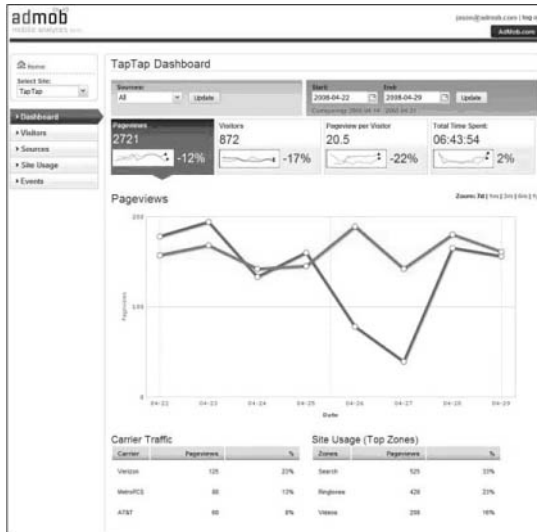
admob
mobile analytics beta

jason@admob.com | log o
AdMob.com

Home
Select Site:
TapTap

Dashboard
Visitors
Sources
Site Usage
Events

TapTap Dashboard

Sources:
All
Update

Start
2008-04-22
End
2008-04-29
Update
Comparing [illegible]

Pageviews
2721
-12%

Visitors
872
-17%

Pageview per Visitor
20.5
-22%

Total Time Spent
06:43:54
2%

Pageviews

Zoom: 7d | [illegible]

200
100
0
Pageviews

04-22
04-23
04-24
04-25
04-26
04-27
04-28
04-29
Date

Carrier Traffic

| Carrier | Pageviews | % |
|---|---|---|
| Verizon | 125 | 23% |
| MetroPCS | 88 | 13% |
| AT&T | 60 | 9% |

Site Usage (Top Zones)

| Zones | Pageviews | % |
|---|---|---|
| Search | 525 | 33% |
| Ringtones | 428 | 23% |
| Videos | 208 | 16% |